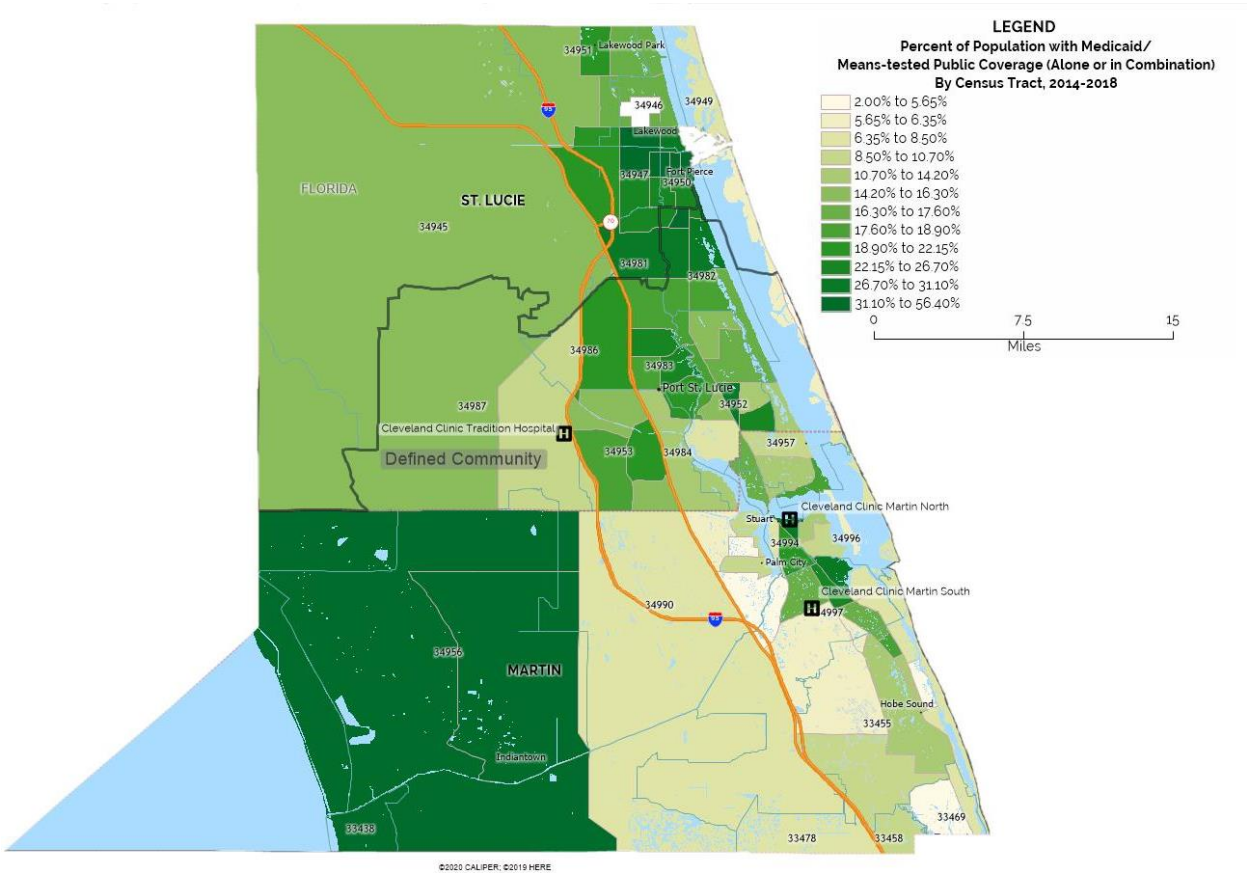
LEGEND
Percent of Population with Medicaid/ Means-tested Public Coverage (Alone or in Combination) By Census Tract, 2014-2018

2.00% to 5.65%
5.65% to 6.35%
6.35% to 8.50%
8.50% to 10.70%
10.70% to 14.20%
14.20% to 16.30%
16.30% to 17.60%
17.60% to 18.90%
18.90% to 22.15%
22.15% to 26.70%
26.70% to 31.10%
31.10% to 56.40%

0 7.5 15
Miles

34951 Lakewood Park
95
34946
34949
Lakewood
FLORIDA
ST. LUCIE
34947
Fort Pierce
34950
70
34945
34981
34982
34986
34983
Port St. Lucie
34987
34952
Cleveland Clinic Tradition Hospital
H
34957
34953
34984
Defined Community
Stuart
H
Cleveland Clinic Martin North
34994
34996
Palm City
Cleveland Clinic Martin South
H
34990
4997
95
34956
MARTIN
Hobe Sound
33455
Indiantown
33438
33478
33458
33469
©2020 CALIPER; ©2019 HERE